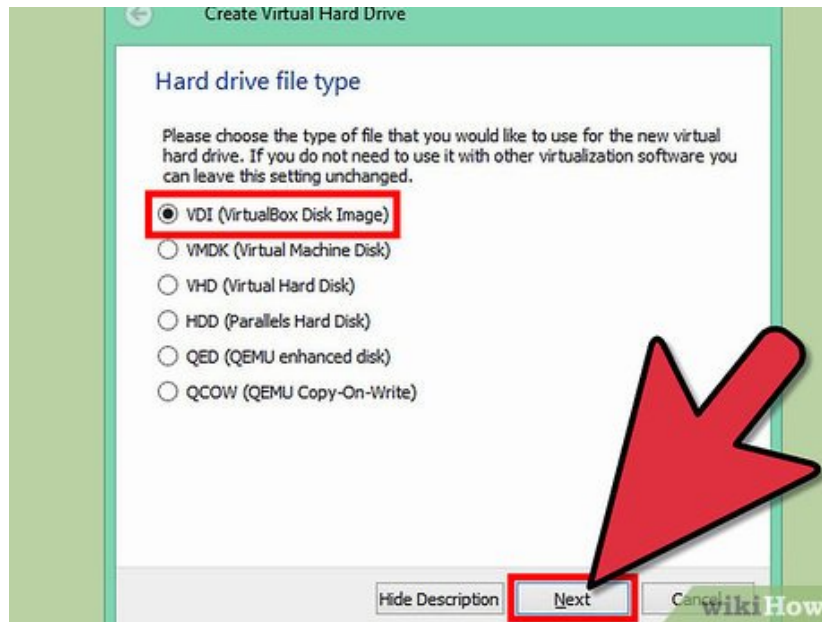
Create Virtual Hard Drive

Hard drive file type

Please choose the type of file that you would like to use for the new virtual hard drive. If you do not need to use it with other virtualization software you can leave this setting unchanged.

VDI (VirtualBox Disk Image)
VMDK (Virtual Machine Disk)
VHD (Virtual Hard Disk)
HDD (Parallels Hard Disk)
QED (QEMU enhanced disk)
QCOW (QEMU Copy-On-Write)

Hide Description
Next
Cancel

wikiHow